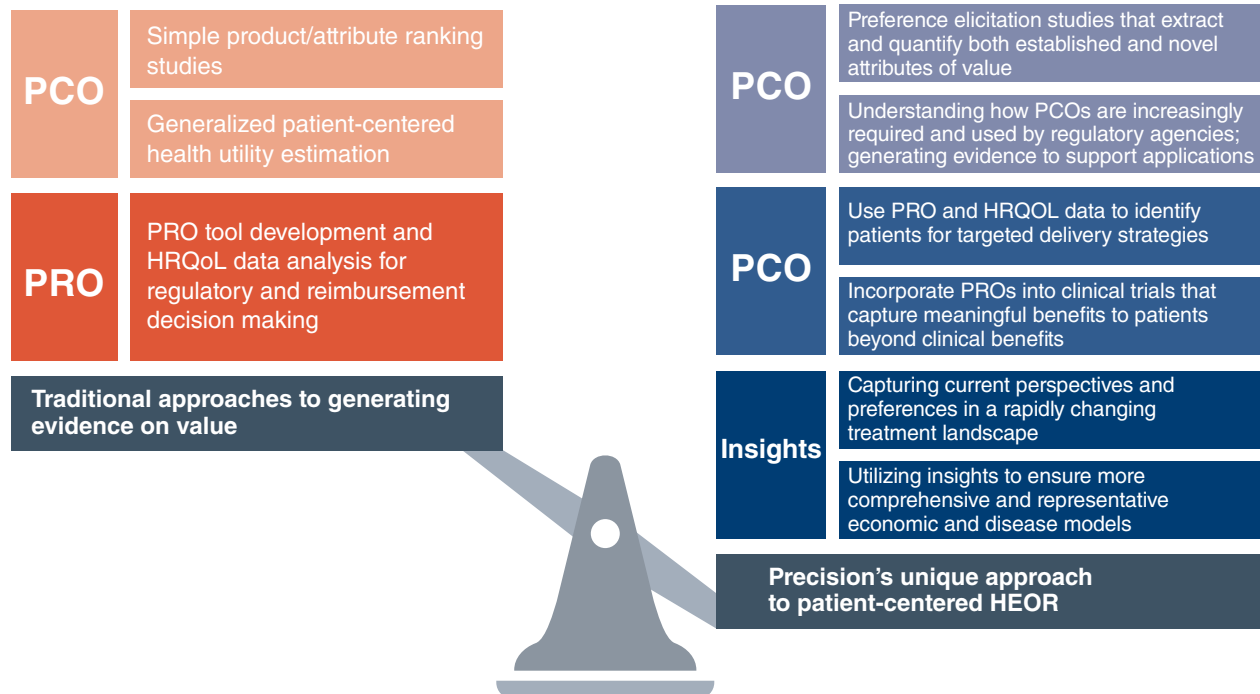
PCO

Simple product/attribute ranking studies

Generalized patient-centered health utility estimation

PRO

PRO tool development and HRQoL data analysis for regulatory and reimbursement decision making

Traditional approaches to generating evidence on value

PCO

Preference elicitation studies that extract and quantify both established and novel attributes of value

Understanding how PCOs are increasingly required and used by regulatory agencies; generating evidence to support applications

PCO

Use PRO and HRQOL data to identify patients for targeted delivery strategies

Incorporate PROs into clinical trials that capture meaningful benefits to patients beyond clinical benefits

Insights

Capturing current perspectives and preferences in a rapidly changing treatment landscape

Utilizing insights to ensure more comprehensive and representative economic and disease models

Precision's unique approach to patient-centered HEOR